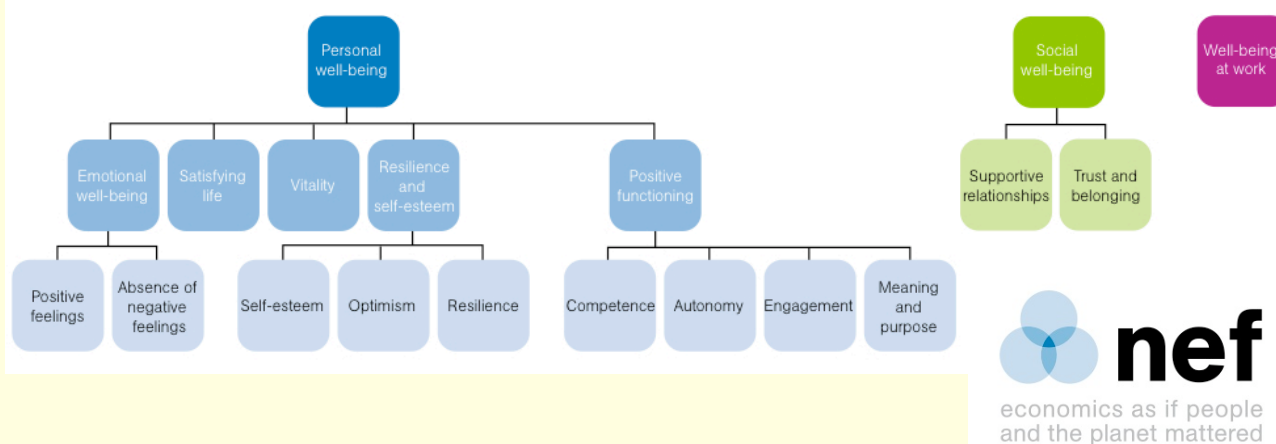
Personal well-being

Emotional well-being

Satisfying life

Vitality

Resilience and self-esteem

Positive functioning

Positive feelings

Absence of negative feelings

Self-esteem

Optimism

Resilience

Competence

Autonomy

Engagement

Meaning and purpose

Social well-being

Supportive relationships

Trust and belonging

Well-being at work

nef

economics as if people and the planet mattered